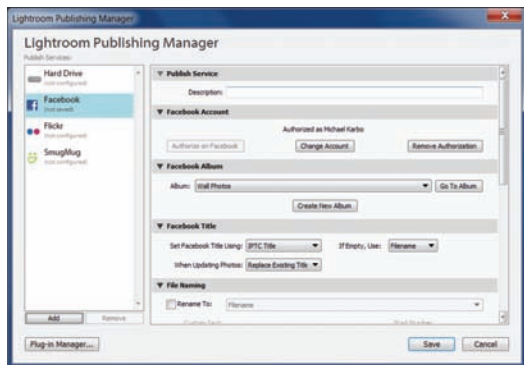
Lightroom Publishing Manager

Lightroom Publishing Manager

Publish Services:

Hard Drive
(not configured)

Facebook
(not saved)

Flickr
(not configured)

SmugMug
(not configured)

Add Remove

▼ Publish Service

Description:

▼ Facebook Account

Authorized as Michael Karbo

Authorize on Facebook Change Account Remove Authorization

▼ Facebook Album

Album: Wall Photos Go To Album

Create New Album

▼ Facebook Title

Set Facebook Title Using: IPTC Title If Empty, Use: Filename

When Updating Photos: Replace Existing Title

▼ File Naming

Rename To: Filename

Custom Text: Start Number:

Plug-in Manager...

Save Cancel